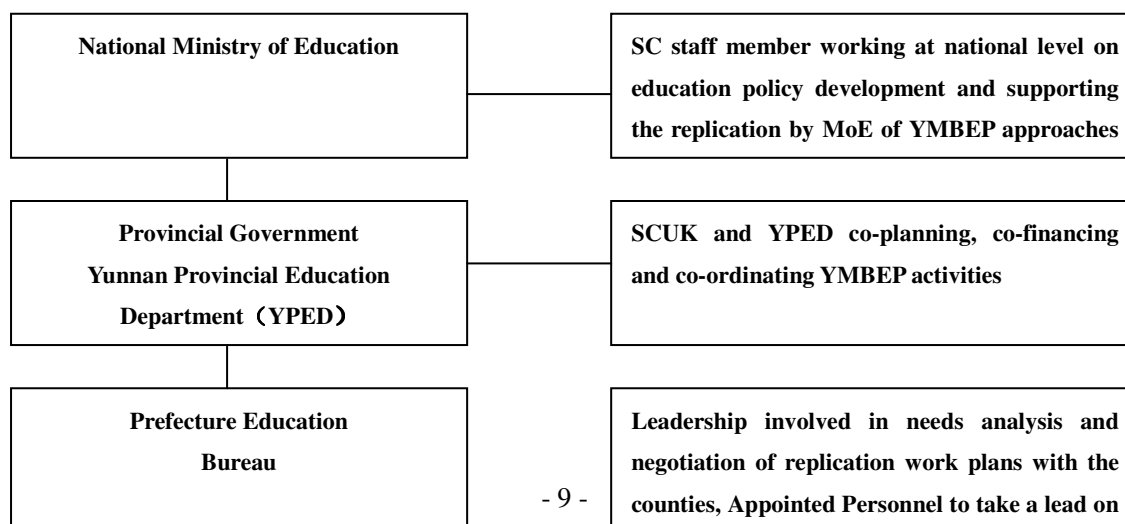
National Ministry of Education

SC staff member working at national level on education policy development and supporting the replication by MoE of YMBEP approaches

Provincial Government
Yunnan Provincial Education Department（YPED）

SCUK and YPED co-planning, co-financing and co-ordinating YMBEP activities

Prefecture Education Bureau

Leadership involved in needs analysis and negotiation of replication work plans with the counties, Appointed Personnel to take a lead on

- 9 -